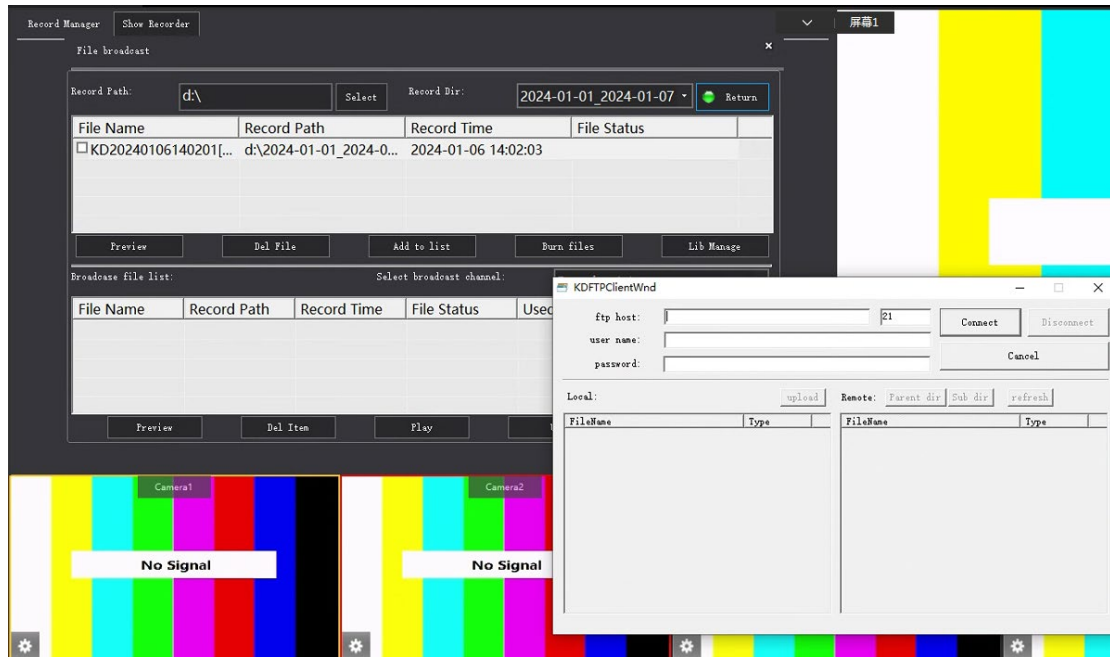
Record Manager
Show Recorder
屏幕1
File broadcast
×
Record Path:
d:\
Select
Record Dir:
2024-01-01_2024-01-07
Return

| File Name | Record Path | Record Time | File Status |
|---|---|---|---|
| KD20240106140201[... | d:\2024-01-01_2024-0... | 2024-01-06 14:02:03 | |

Preview
Del File
Add to list
Burn files
Lib Manage
Broadcase file list:
Select broadcast channel:

| File Name | Record Path | Record Time | File Status | Usec |
|---|---|---|---|---|

Preview
Del Item
Play
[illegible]

KDFTPClientWnd
ftp host:
21
Connect
Disconnect
user name:
password:
Cancel
Local:
upload
Remote:
Parent dir
Sub dir
refresh

| FileName | Type |
|---|---|

| FileName | Type |
|---|---|

Camera1
No Signal
Camera2
No Signal